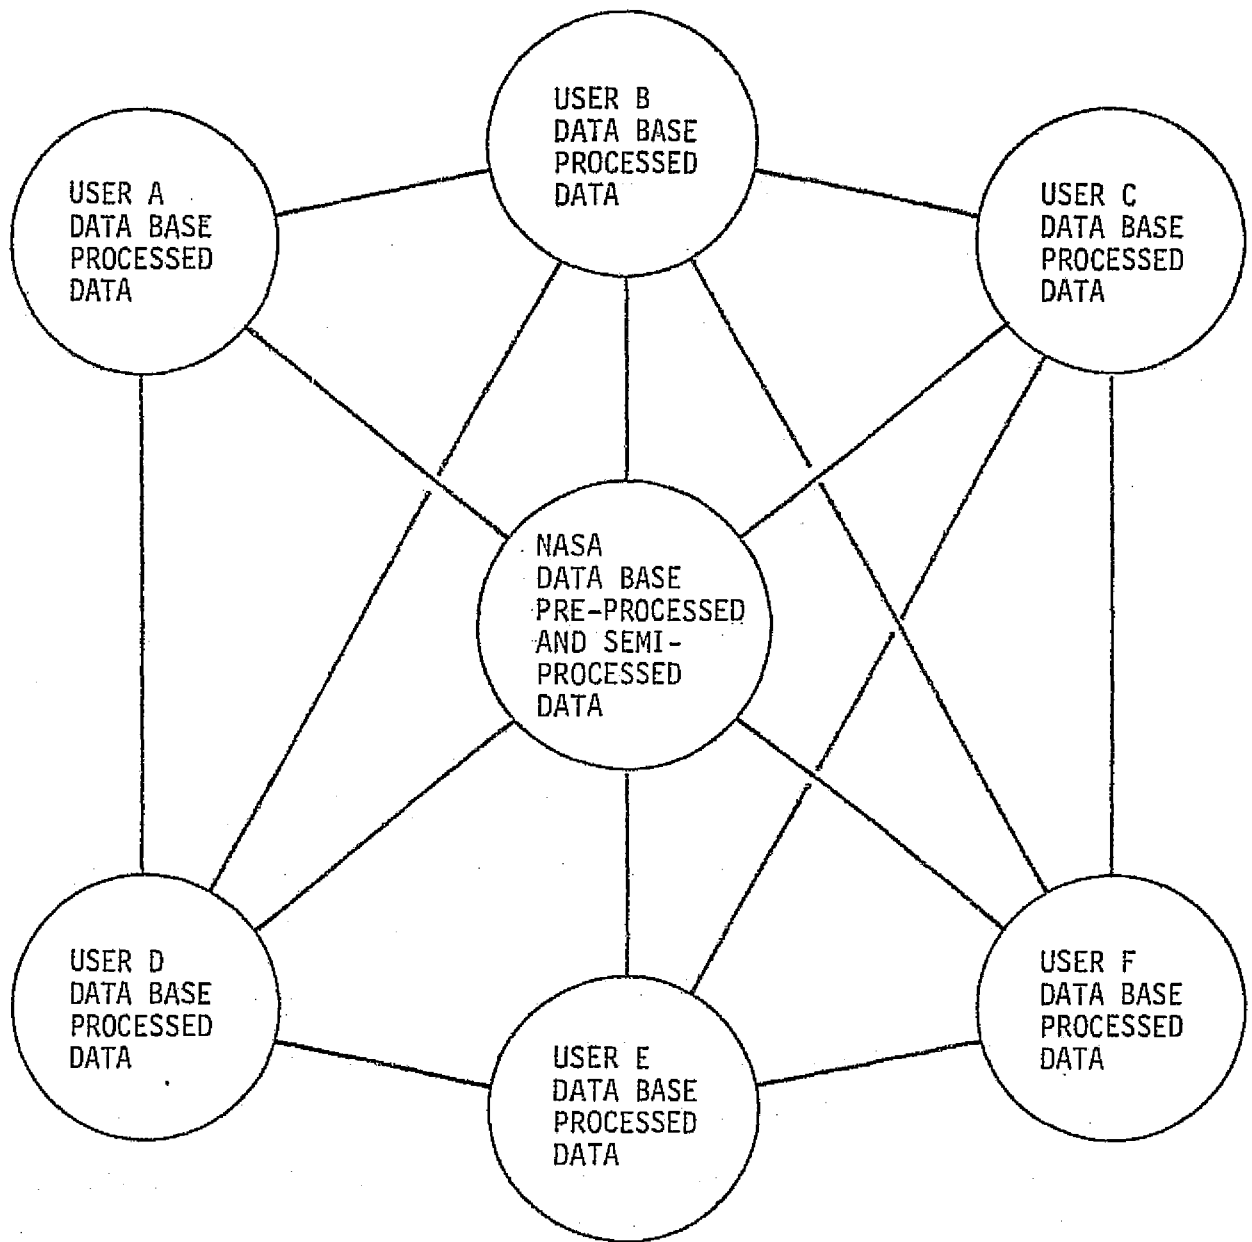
USER B
DATA BASE
PROCESSED
DATA

USER A
DATA BASE
PROCESSED
DATA

USER C
DATA BASE
PROCESSED
DATA

NASA
DATA BASE
PRE-PROCESSED
AND SEMI-
PROCESSED
DATA

USER D
DATA BASE
PROCESSED
DATA

USER F
DATA BASE
PROCESSED
DATA

USER E
DATA BASE
PROCESSED
DATA